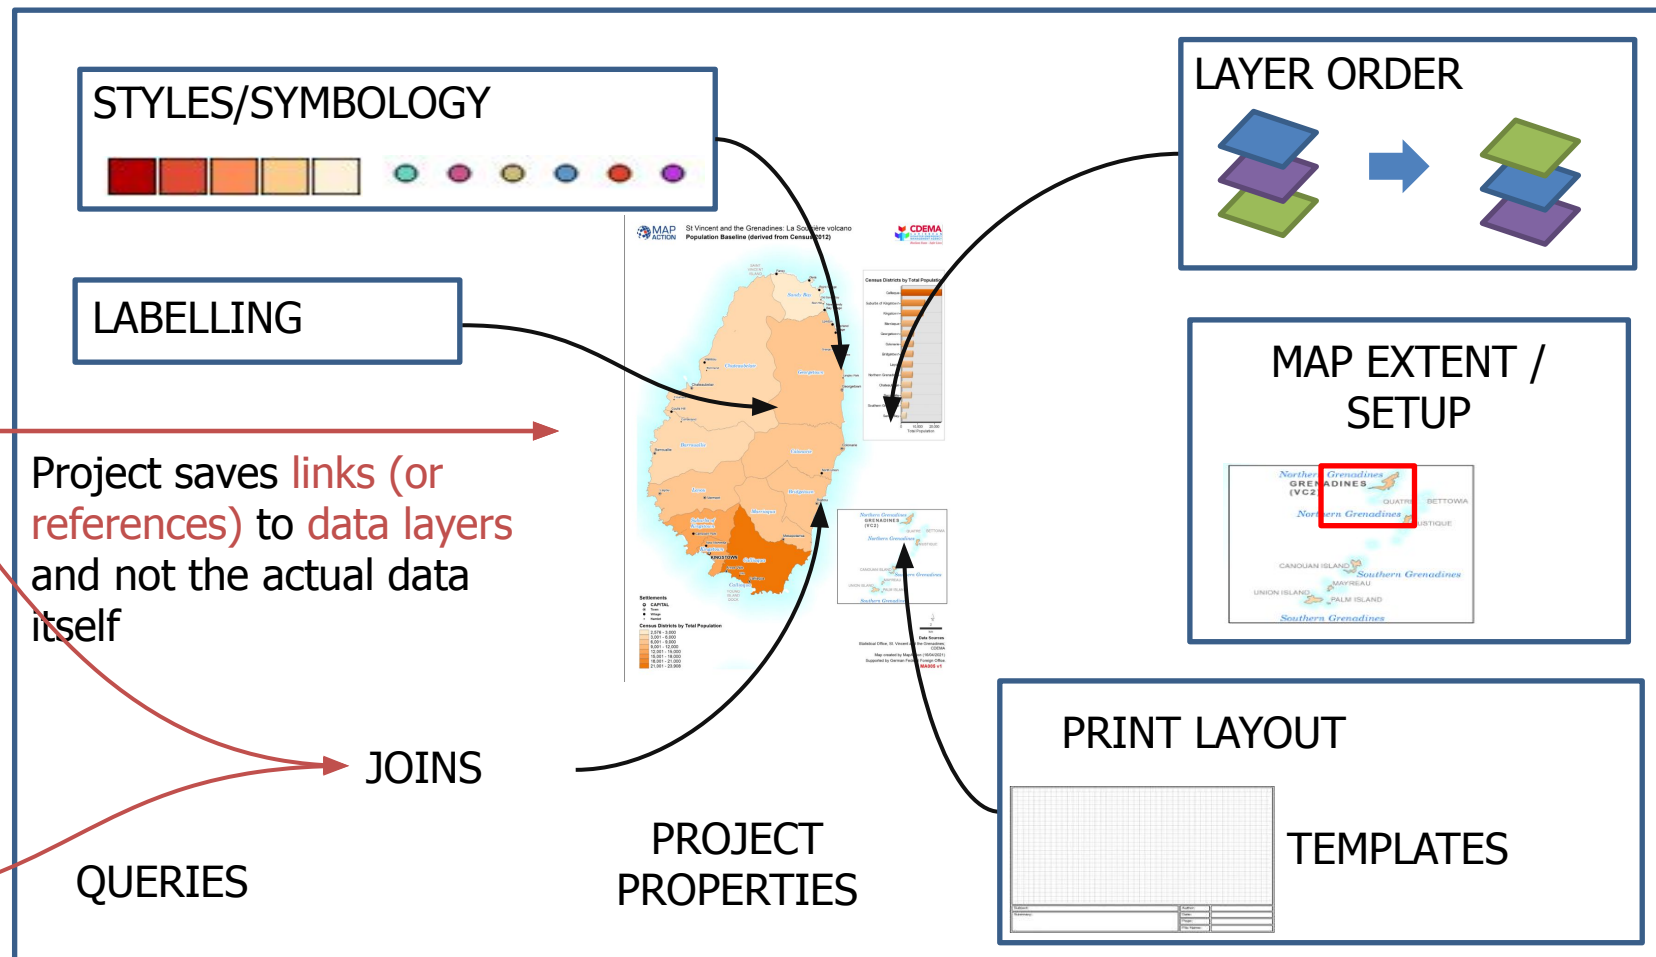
STYLES/SYMBOLOGY

LABELLING

Project saves links (or references) to data layers and not the actual data itself

JOINS

QUERIES

PROJECT PROPERTIES

MAP ACTION

St Vincent and the Grenadines: La Soufrière volcano Population Baseline (derived from Census 2012)

CDEMA

LAYER ORDER

MAP EXTENT / SETUP

Northern Grenadines
GRENADINES (VC2)
Northern Grenadines
QUATRE
BETTOWIA
MUSTIQUE
CANOUAN ISLAND
Southern Grenadines
MAYREAU
UNION ISLAND
PALM ISLAND
Southern Grenadines

PRINT LAYOUT

TEMPLATES